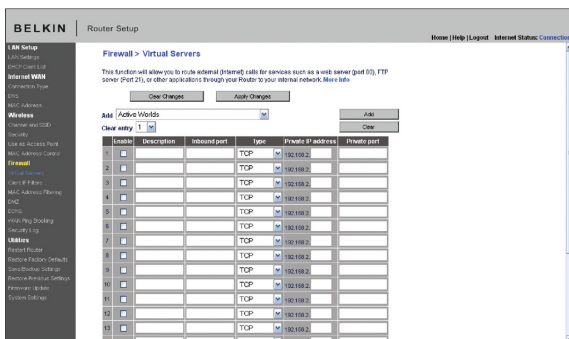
BELKIN | Router Setup

Home | Help | Logout Internet Status: Connection

LAN Setup
LAN Settings
DHCP Client List
Internet WAN
Connection Type
DNS
MAC Address
Wireless
Channel and SSID
Security
Use as Access Point
MAC Address Control
Firewall
Virtual Servers
Client IP Filters
MAC Address Filtering
DMZ
DDNS
WAN Ping Blocking
Security Log
Utilities
Restart Router
Restore Factory Defaults
Save/Backup Settings
Restore Previous Settings
Firmware Update
System Settings

Firewall > Virtual Servers

This function will allow you to route external (Internet) calls for services such as a web server (port 80), FTP server (Port 21), or other applications through your Router to your internal network. More Info

Clear Changes | Apply Changes

Add Active Worlds | Add
Clear entry 1 | Clear

| | Enable | Description | Inbound port | Type | Private IP address | Private port |
|---|---|---|---|---|---|---|
| 1 | ☐ | | | TCP | 192.168.2. | |
| 2 | ☐ | | | TCP | 192.168.2. | |
| 3 | ☐ | | | TCP | 192.168.2. | |
| 4 | ☐ | | | TCP | 192.168.2. | |
| 5 | ☐ | | | TCP | 192.168.2. | |
| 6 | ☐ | | | TCP | 192.168.2. | |
| 7 | ☐ | | | TCP | 192.168.2. | |
| 8 | ☐ | | | TCP | 192.168.2. | |
| 9 | ☐ | | | TCP | 192.168.2. | |
| 10 | ☐ | | | TCP | 192.168.2. | |
| 11 | ☐ | | | TCP | 192.168.2. | |
| 12 | ☐ | | | TCP | 192.168.2. | |
| 13 | ☐ | | | TCP | 192.168.2. | |